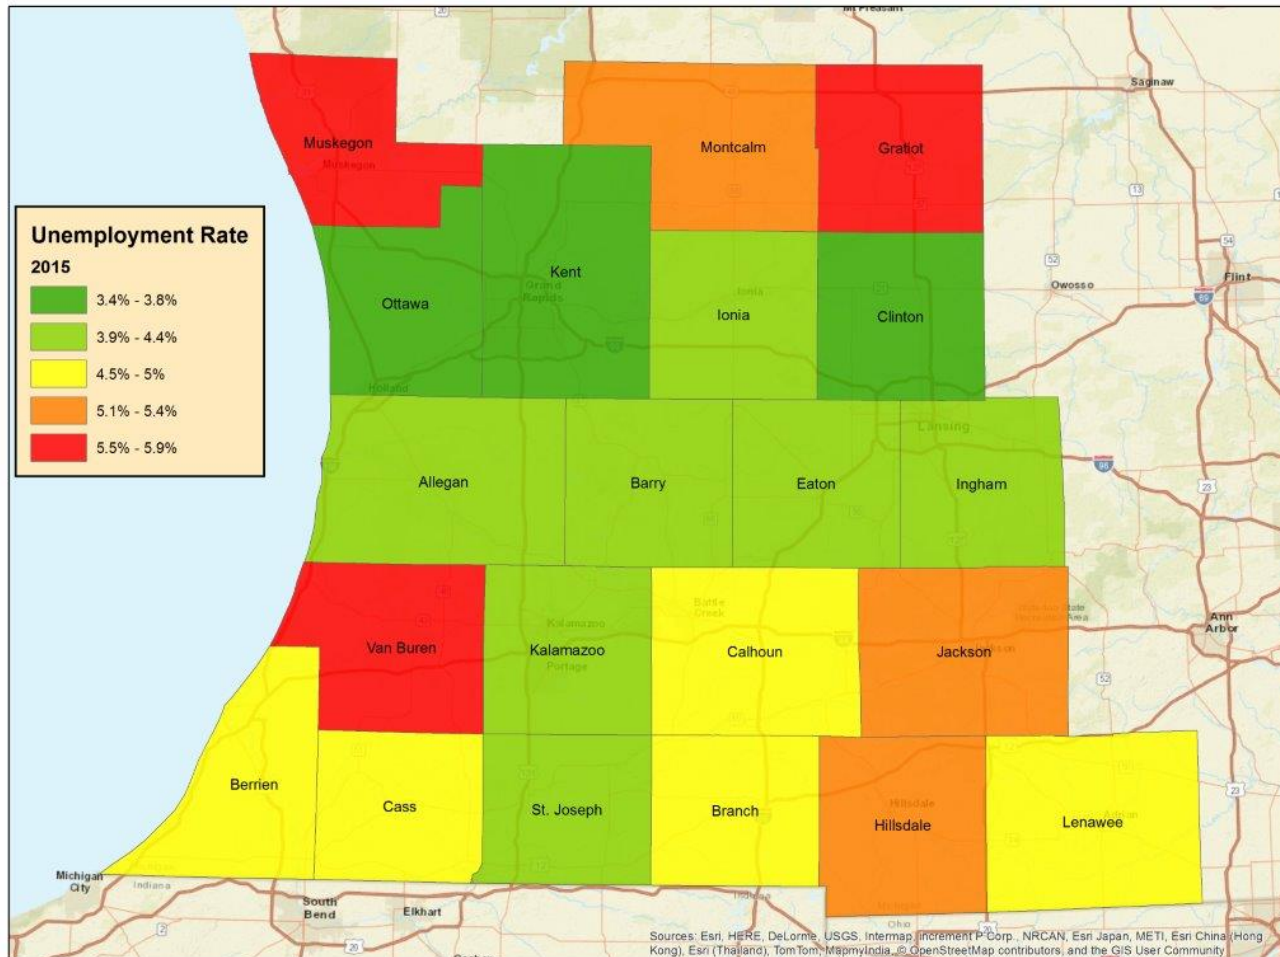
Unemployment Rate
2015
3.4% - 3.8%
3.9% - 4.4%
4.5% - 5%
5.1% - 5.4%
5.5% - 5.9%

Muskegon
Montcalm
Gratiot
Ottawa
Kent
Ionia
Clinton
Allegan
Barry
Eaton
Ingham
Van Buren
Kalamazoo
Calhoun
Jackson
Berrien
Cass
St. Joseph
Branch
Hillsdale
Lenawee

Saginaw
Owosso
Flint
Ann Arbor
Michigan City
South Bend
Elkhart
Indiana

Sources: Esri, HERE, DeLorme, USGS, Intermap, increment P Corp., NRCAN, Esri Japan, METI, Esri China (Hong Kong), Esri (Thailand), TomTom, MapmyIndia, © OpenStreetMap contributors, and the GIS User Community